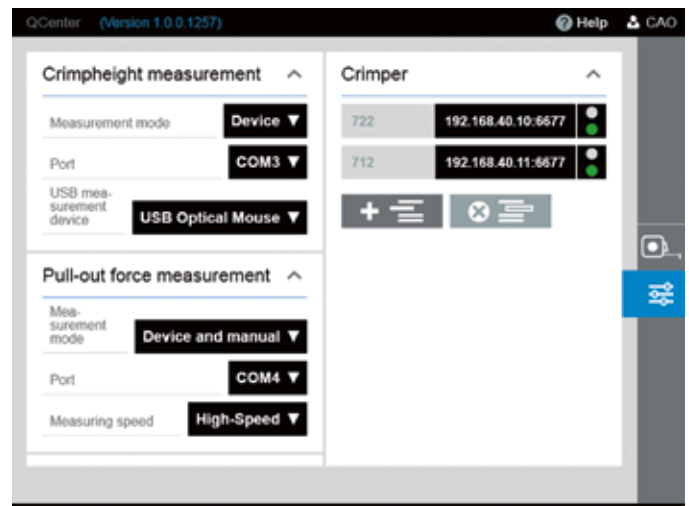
QCenter (Version 1.0.0.1257)

Help CAO

Crimpheight measurement ^

Measurement mode Device ▼

Port COM3 ▼

USB measurement device USB Optical Mouse ▼

Pull-out force measurement ^

Measurement mode Device and manual ▼

Port COM4 ▼

Measuring speed High-Speed ▼

Crimper ^

722 192.168.40.10:6677

712 192.168.40.11:6677